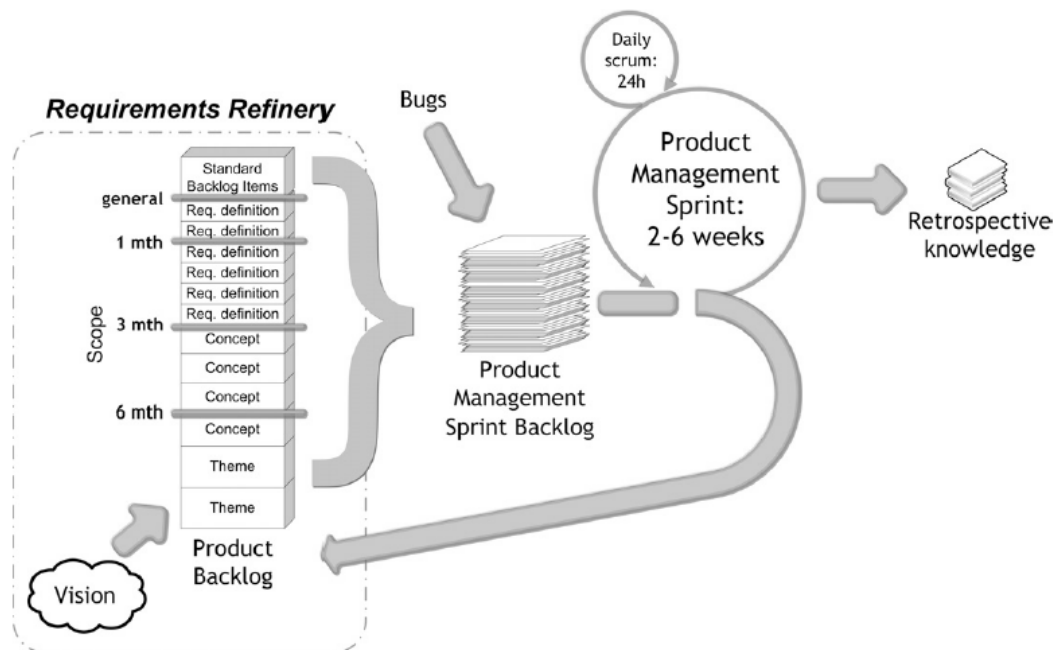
Requirements Refinery

Scope

general

1 mth

3 mth

6 mth

Standard Backlog Items

Req. definition

Req. definition

Req. definition

Req. definition

Req. definition

Req. definition

Concept

Concept

Concept

Concept

Theme

Theme

Product Backlog

Vision

Bugs

Product Management Sprint Backlog

Daily scrum: 24h

Product Management Sprint: 2-6 weeks

Retrospective knowledge